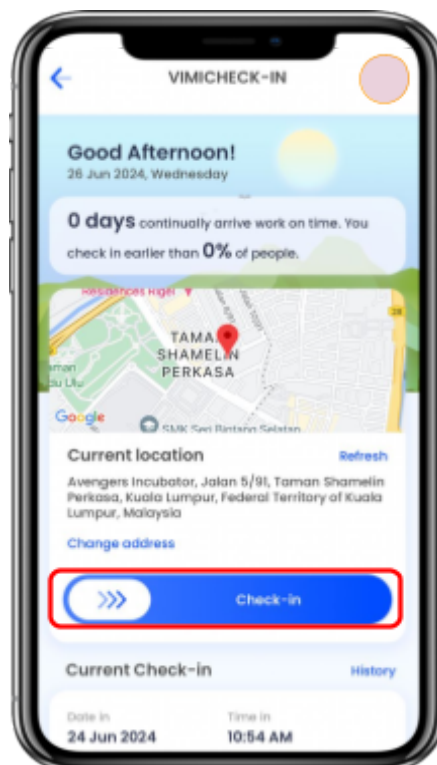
VIMICHECK-IN

Good Afternoon!
26 Jun 2024, Wednesday

0 days continually arrive work on time. You check in earlier than 0% of people.

Residences Rigel
TAMAN SHAMELIN PERKASA
aman
ou Lu
Google
SMK Seri Bintang Selatan

Current location
Refresh
Avengers Incubator, Jalan 5/91, Taman Shamelin Perkasa, Kuala Lumpur, Federal Territory of Kuala Lumpur, Malaysia
Change address

Check-in

Current Check-in
History
Date in
24 Jun 2024
Time in
10:54 AM